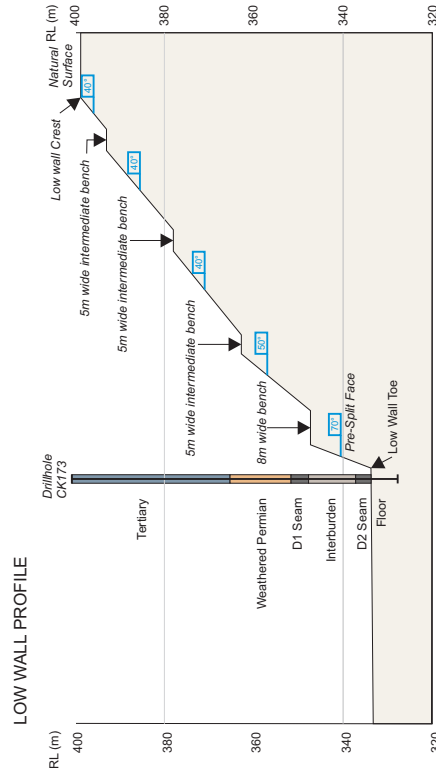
LOW WALL PROFILE

RL (m)
400
380
360
340
320

RL (m)
400
380
360
340
320

Natural Surface
40°
Low wall Crest
5m wide intermediate bench
40°
5m wide intermediate bench
40°
5m wide intermediate bench
50°
8m wide bench
70°
Pre-Split Face
Low Wall Toe

Drillhole CK173
Tertiary
Weathered Permian
D1 Seam
Interburden
D2 Seam
Floor